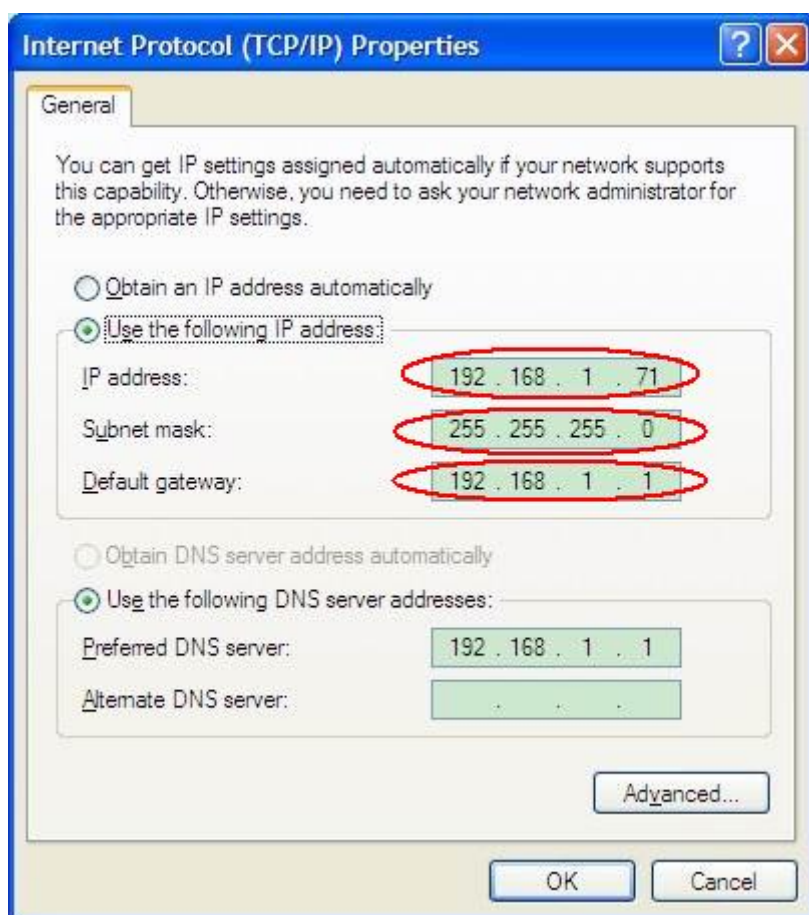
Internet Protocol (TCP/IP) Properties

?

General

You can get IP settings assigned automatically if your network supports this capability. Otherwise, you need to ask your network administrator for the appropriate IP settings.

Obtain an IP address automatically

Use the following IP address:

IP address: 192 . 168 . 1 . 71

Subnet mask: 255 . 255 . 255 . 0

Default gateway: 192 . 168 . 1 . 1

Obtain DNS server address automatically

Use the following DNS server addresses:

Preferred DNS server: 192 . 168 . 1 . 1

Alternate DNS server: . . .

Advanced...

OK

Cancel